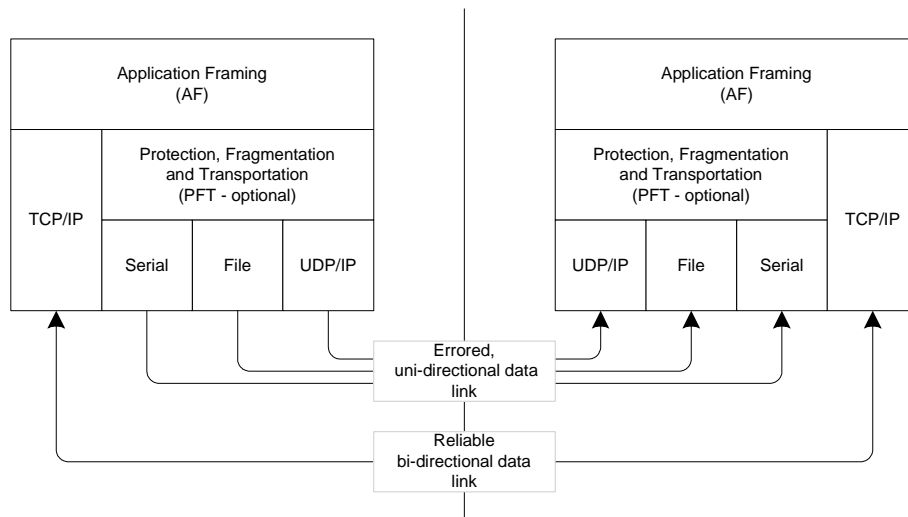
Application Framing
(AF)

TCP/IP

Protection, Fragmentation
and Transportation
(PFT - optional)

Serial

File

UDP/IP

Application Framing
(AF)

Protection, Fragmentation
and Transportation
(PFT - optional)

TCP/IP

UDP/IP

File

Serial

Errored,
uni-directional data
link

Reliable
bi-directional data
link